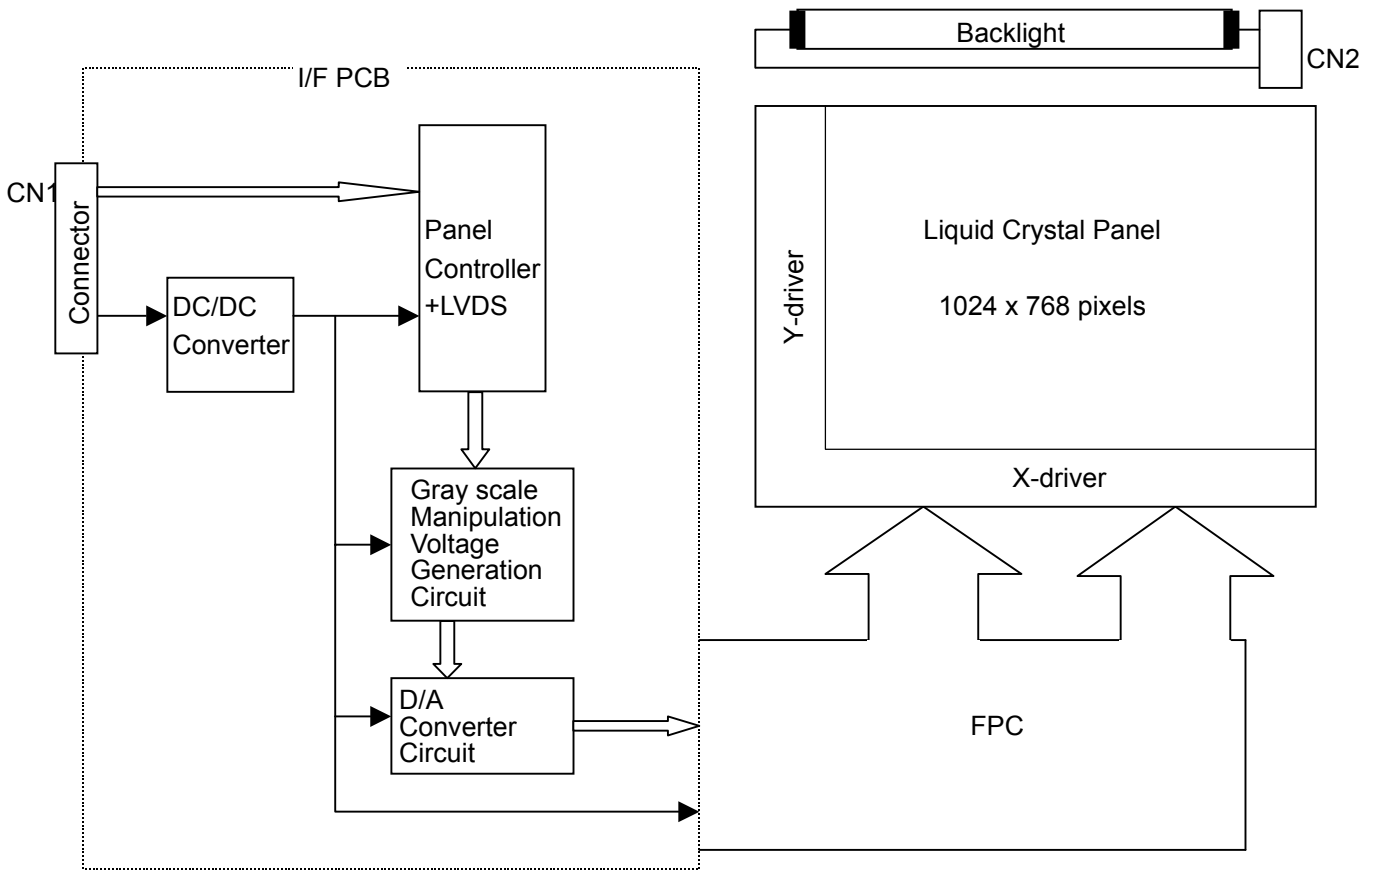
Backlight

CN2

I/F PCB

CN1

Connector

DC/DC Converter

Panel Controller +LVDS

Gray scale Manipulation Voltage Generation Circuit

D/A Converter Circuit

Liquid Crystal Panel

1024 x 768 pixels

Y-driver

X-driver

FPC